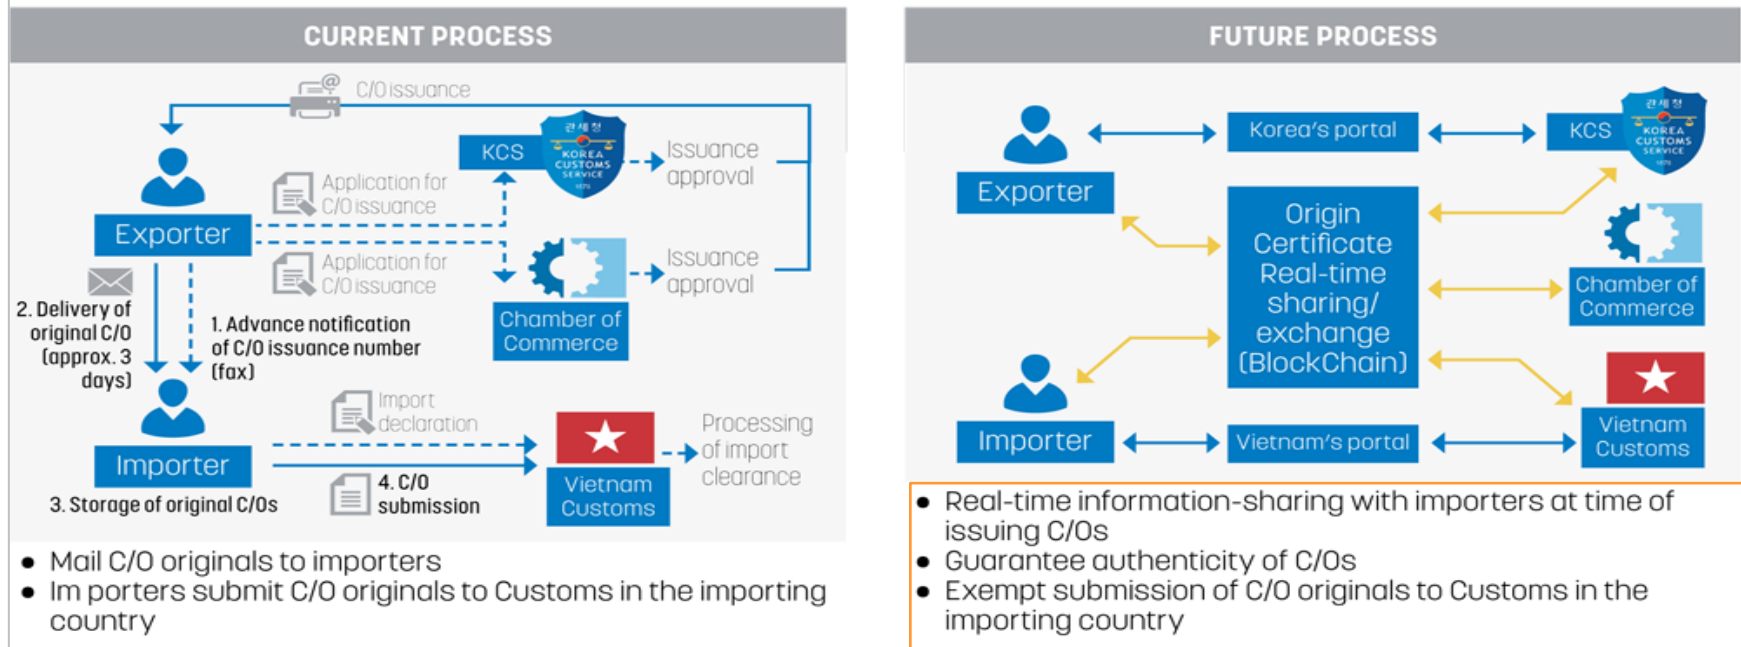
CURRENT PROCESS

C/O issuance

KCS

관세청 KOREA CUSTOMS SERVICE

Issuance approval

Application for C/O issuance

Exporter

Application for C/O issuance

Issuance approval

2. Delivery of original C/O (approx. 3 days)

1. Advance notification of C/O issuance number (fax)

Chamber of Commerce

Import declaration

Processing of import clearance

Importer

4. C/O submission

Vietnam Customs

3. Storage of original C/Os

- Mail C/O originals to importers
- Im porters submit C/O originals to Customs in the importing country

FUTURE PROCESS

Exporter

Korea's portal

KCS

관세청 KOREA CUSTOMS SERVICE

Origin Certificate Real-time sharing/ exchange (BlockChain)

Chamber of Commerce

Importer

Vietnam's portal

Vietnam Customs

- Real-time information-sharing with importers at time of issuing C/Os
- Guarantee authenticity of C/Os
- Exempt submission of C/O originals to Customs in the importing country